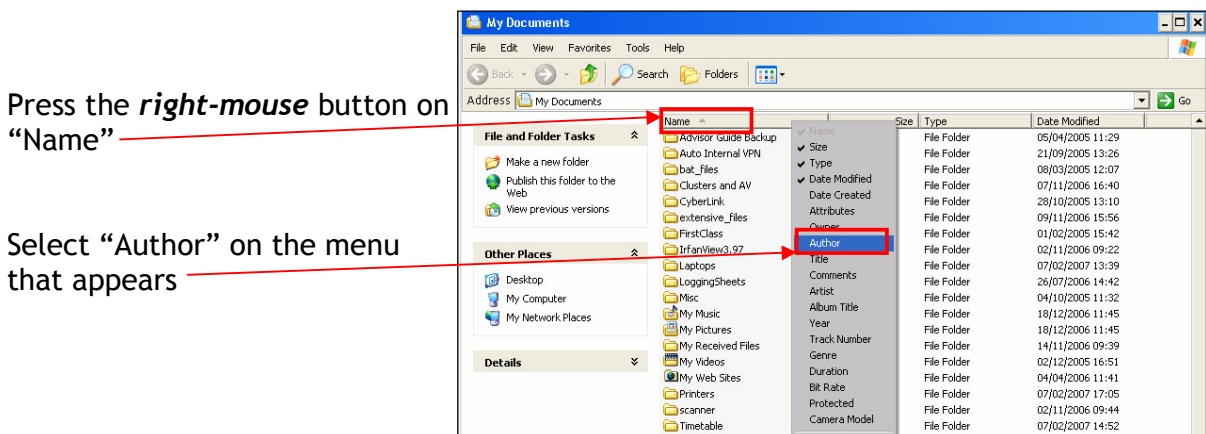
Press the ***right-mouse*** button on "Name"

Select "Author" on the menu that appears

My Documents

File Edit View Favorites Tools Help

Back Search Folders

Address My Documents Go

File and Folder Tasks

Make a new folder
Publish this folder to the Web
View previous versions

Other Places

Desktop
My Computer
My Network Places

Details

| Name | Size | Type | Date Modified |
|---|---|---|---|
| Advisor Guide Backup | | File Folder | 05/04/2005 11:29 |
| Auto Internal VPN | | File Folder | 21/09/2005 13:26 |
| bat_files | | File Folder | 08/03/2005 12:07 |
| Clusters and AV | | File Folder | 07/11/2006 16:40 |
| CyberLink | | File Folder | 28/10/2005 13:10 |
| extensive_files | | File Folder | 09/11/2006 15:56 |
| FirstClass | | File Folder | 01/02/2005 15:42 |
| IrfanView3.97 | | File Folder | 02/11/2006 09:22 |
| Laptops | | File Folder | 07/02/2007 13:39 |
| LoggingSheets | | File Folder | 26/07/2006 14:42 |
| Misc | | File Folder | 04/10/2005 11:32 |
| My Music | | File Folder | 18/12/2006 11:45 |
| My Pictures | | File Folder | 18/12/2006 11:45 |
| My Received Files | | File Folder | 14/11/2006 09:39 |
| My Videos | | File Folder | 02/12/2005 16:51 |
| My Web Sites | | File Folder | 04/04/2006 11:41 |
| Printers | | File Folder | 07/02/2007 17:05 |
| scanner | | File Folder | 02/11/2006 09:44 |
| Timetable | | File Folder | 07/02/2007 14:52 |

Name
Size
Type
Date Modified
Date Created
Attributes
Owner
Author
Title
Comments
Artist
Album Title
Year
Track Number
Genre
Duration
Bit Rate
Protected
Camera Model